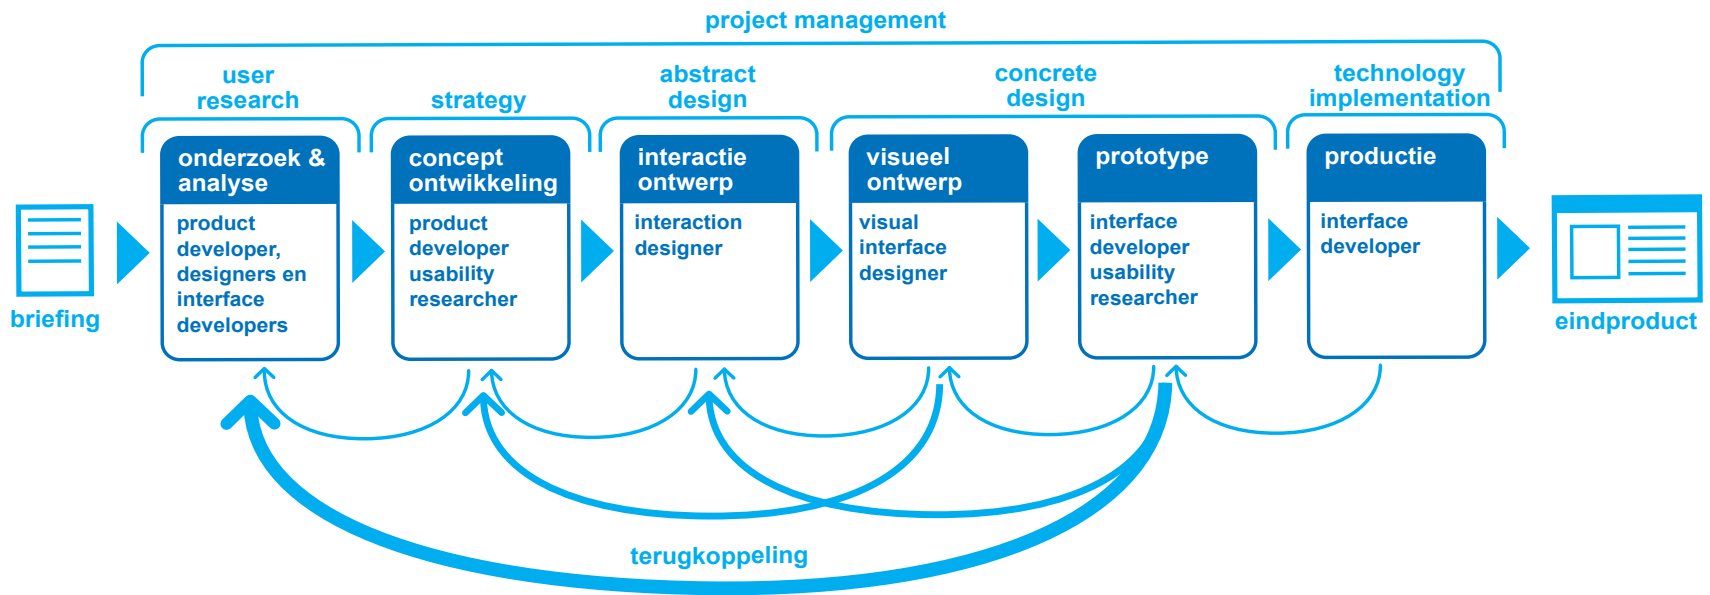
project management

user research

strategy

abstract design

concrete design

technology implementation

briefing

onderzoek & analyse

product developer, designers en interface developers

concept ontwikkeling

product developer usability researcher

interactie ontwerp

interaction designer

visueel ontwerp

visual interface designer

prototype

interface developer usability researcher

productie

interface developer

eindproduct

terugkoppeling